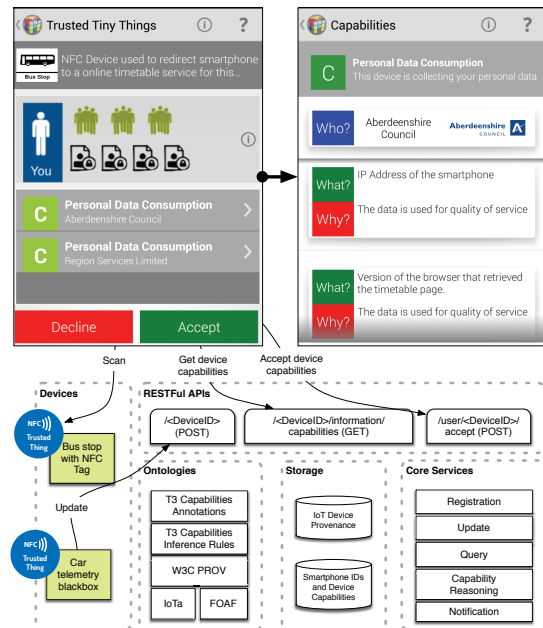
Trusted Tiny Things

NFC Device used to redirect smartphone to a online timetable service for this...

Bus Stop

You

C Personal Data Consumption
Aberdeenshire Council

C Personal Data Consumption
Region Services Limited

Decline

Accept

Capabilities

C Personal Data Consumption
This device is collecting your personal data

Who? Aberdeenshire Council

Aberdeenshire COUNCIL

What? IP Address of the smartphone

Why? The data is used for quality of service

What? Version of the browser that retrieved the timetable page.

Why? The data is used for quality of service

Scan

Get device capabilities

Accept device capabilities

Devices

NFC Trusted Thing

Bus stop with NFC Tag

Update

NFC Trusted Thing

Car telemetry blackbox

RESTFul APIs

/<DeviceID> (POST)

/<DeviceID>/information/ capabilities (GET)

/user/<DeviceID>/ accept (POST)

Ontologies

T3 Capabilities Annotations

T3 Capabilities Inference Rules

W3C PROV

IoTa

FOAF

Storage

IoT Device Provenance

Smartphone IDs and Device Capabilities

Core Services

Registration

Update

Query

Capability Reasoning

Notification